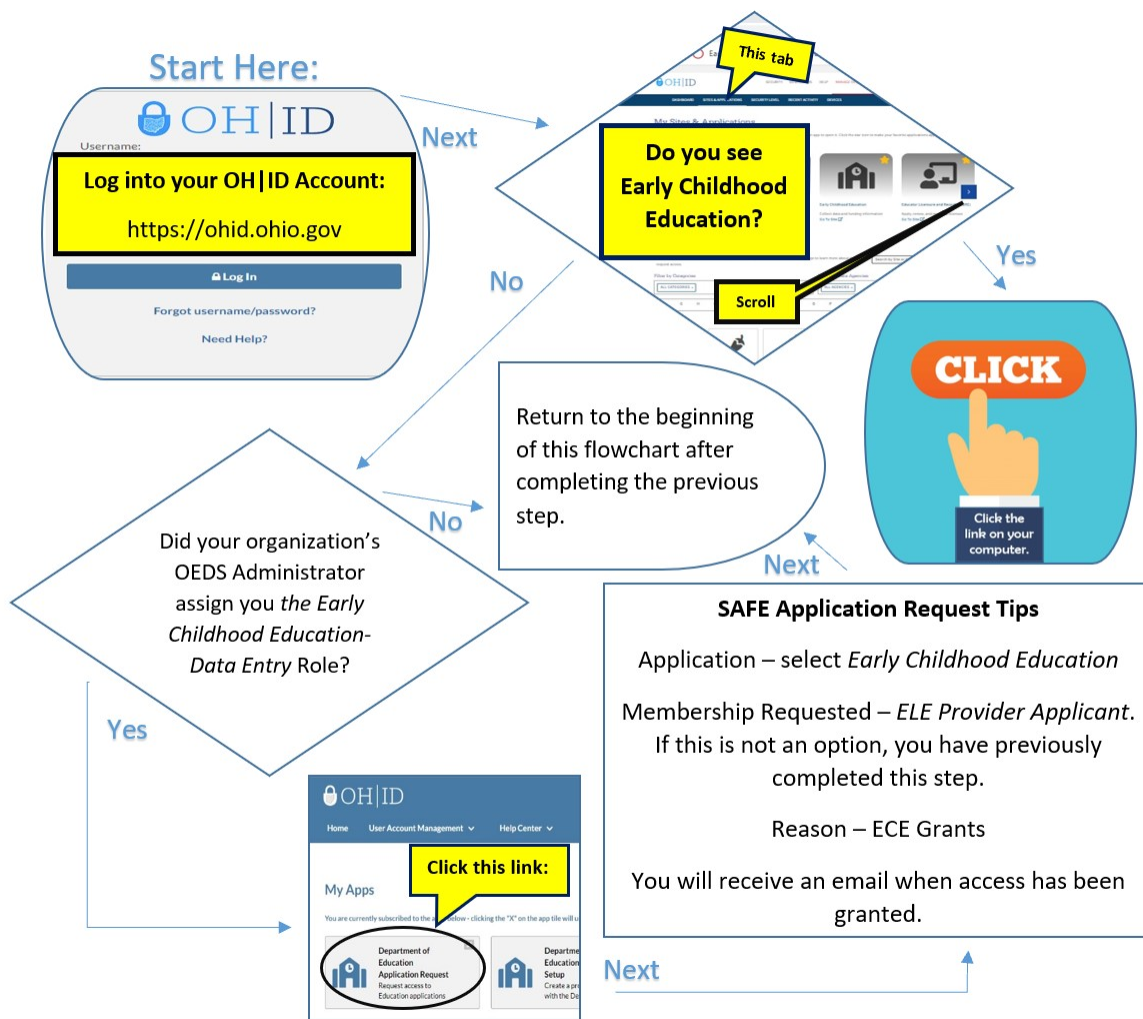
Start Here:

OH|ID

Username:

Log into your OH|ID Account:

https://ohid.ohio.gov

Log In

Forgot username/password?

Need Help?

Next

This tab

OH|ID

My Sites & Applications

Do you see Early Childhood Education?

Early Childhood Education

Scroll

Yes

CLICK

Click the link on your computer.

No

Return to the beginning of this flowchart after completing the previous step.

No

Did your organization's OEDS Administrator assign you *the Early Childhood Education-Data Entry* Role?

Next

SAFE Application Request Tips

Application – select *Early Childhood Education*

Membership Requested – *ELE Provider Applicant*. If this is not an option, you have previously completed this step.

Reason – ECE Grants

You will receive an email when access has been granted.

Yes

OH|ID

Home User Account Management Help Center

Click this link:

My Apps

You are currently subscribed to the apps below - clicking the "X" on the app tile will u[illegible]

Department of Education Application Request
Request access to Education applications

Departme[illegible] Education Setup
Create a pr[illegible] with the De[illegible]

Next